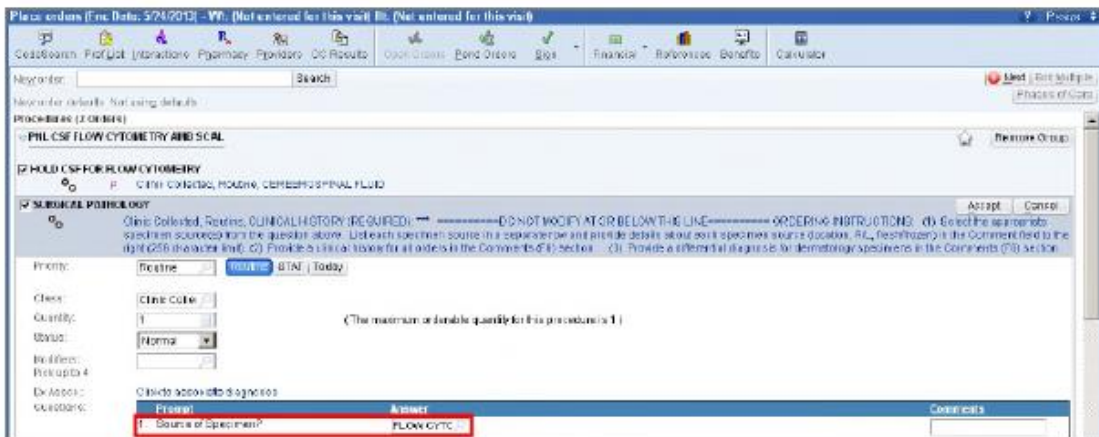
Place orders (Enc Date: 5/24/2013) - Wt: (Not entered for this visit) Ht: (Not entered for this visit)

CodeSearch ProfList Interactions Pharmacy Providers OC Results Open Orders Pend Orders Sign Financial References Benefits Calculator

New order: Search

New order defaults: Not using defaults

Procedures (2 Orders)

PHL CSF FLOW CYTOMETRY AND SCAL Remove Group

HOLD CSF FOR FLOW CYTOMETRY
Clinic Collected, Routine, CEREBROSPINAL FLUID

SURGICAL PATHOLOGY Accept Cancel
Clinic Collected, Routine, CLINICAL HISTORY (REQUIRED): *** ==========DO NOT MODIFY AT OR BELOW THIS LINE========== ORDERING INSTRUCTIONS: (1) Select the appropriate specimen source(s) from the question above. List each specimen source in a separate box and provide details about each specimen source (location, RL, fresh/frozen) in the Comment field to the right(255 character limit). (2) Provide a clinical history for all orders in the Comments (F6) section. (3) Provide a differential diagnosis for dermatologic specimens in the Comments (F6) section.

Priority: Routine Routine STAT Today

Class: Clinic Colle

Quantity: 1 (The maximum orderable quantity for this procedure is 1.)

Status: Normal

Modifiers: Pick up to 4

Dx Assoc.: Click to associate diagnoses

Questions:
| Prompt | Answer | Comments |
|---|---|---|
| 1. Source of Specimen? | FLOW CYTC | |